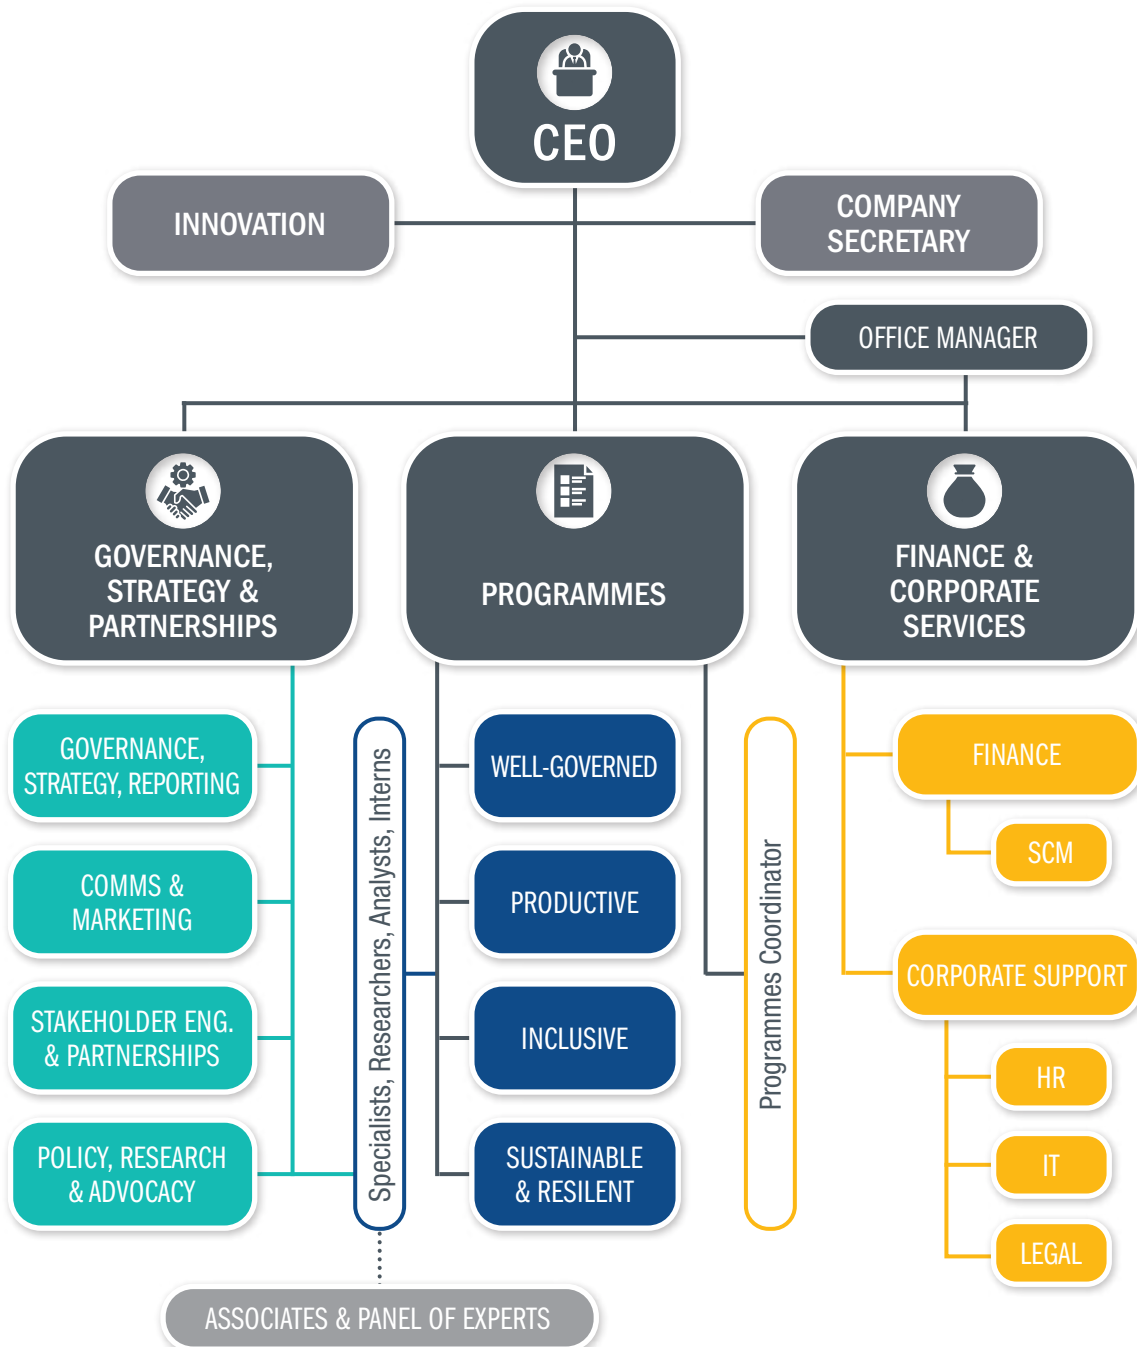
CEO

INNOVATION

COMPANY SECRETARY

OFFICE MANAGER

GOVERNANCE, STRATEGY & PARTNERSHIPS

PROGRAMMES

FINANCE & CORPORATE SERVICES

GOVERNANCE, STRATEGY, REPORTING

COMMS & MARKETING

STAKEHOLDER ENG. & PARTNERSHIPS

POLICY, RESEARCH & ADVOCACY

Specialists, Researchers, Analysts, Interns

WELL-GOVERNED

PRODUCTIVE

INCLUSIVE

SUSTAINABLE & RESILENT

Programmes Coordinator

FINANCE

SCM

CORPORATE SUPPORT

HR

IT

LEGAL

ASSOCIATES & PANEL OF EXPERTS